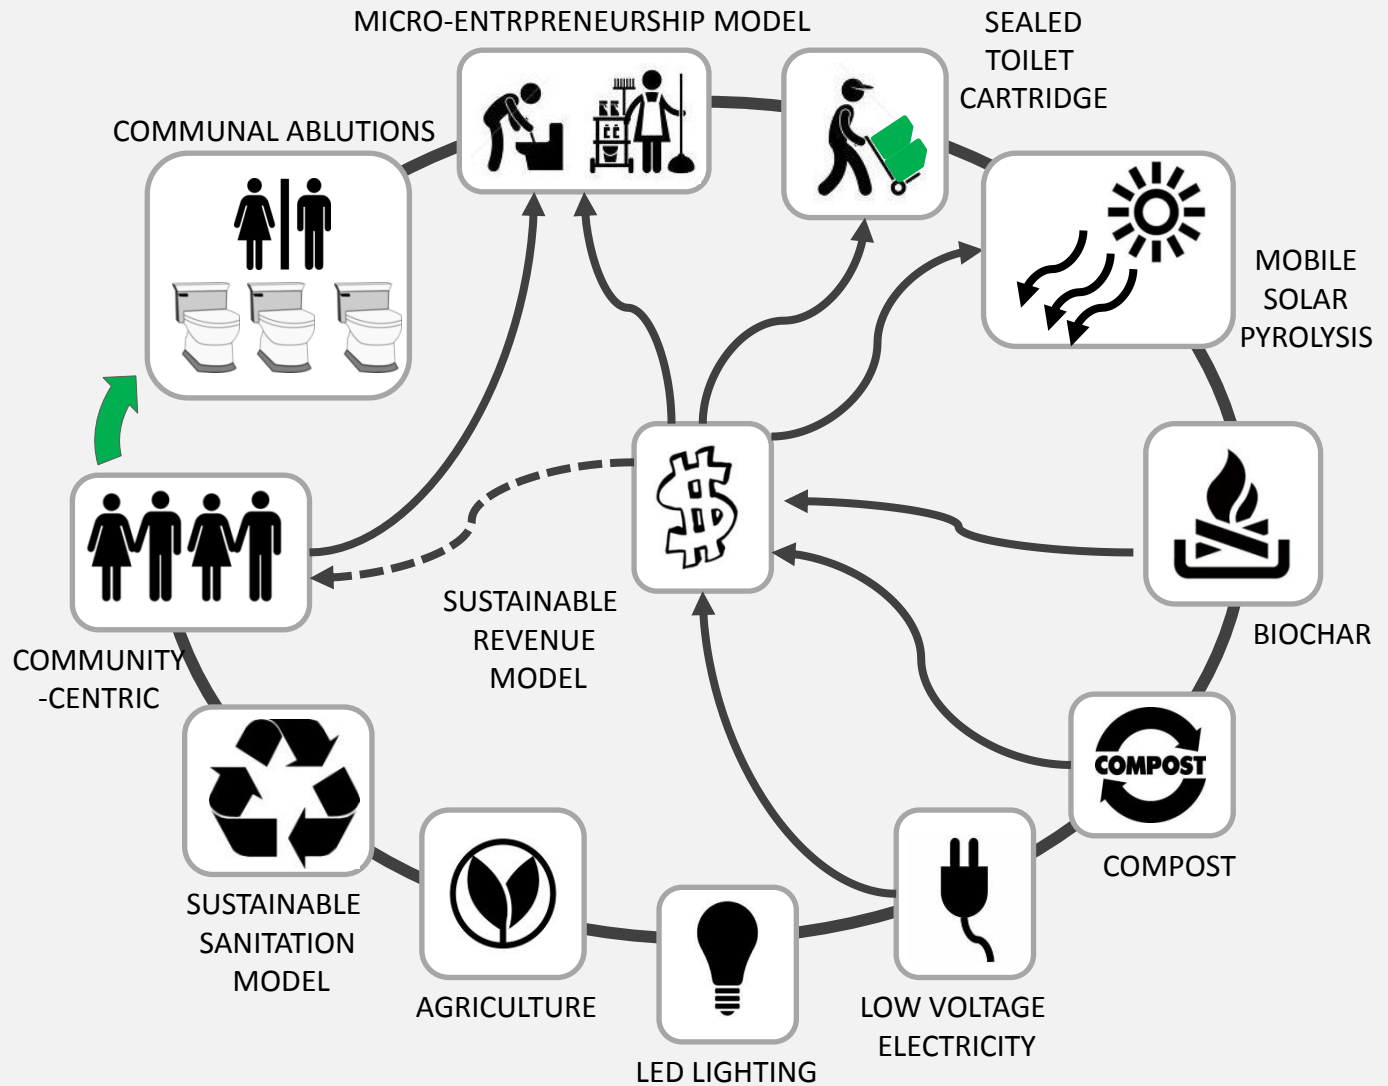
MICRO-ENTRPRENEURSHIP MODEL

SEALED TOILET CARTRIDGE

COMMUNAL ABLUTIONS

MOBILE SOLAR PYROLYSIS

BIOCHAR

SUSTAINABLE REVENUE MODEL

COMMUNITY -CENTRIC

COMPOST

COMPOST

SUSTAINABLE SANITATION MODEL

AGRICULTURE

LED LIGHTING

LOW VOLTAGE ELECTRICITY